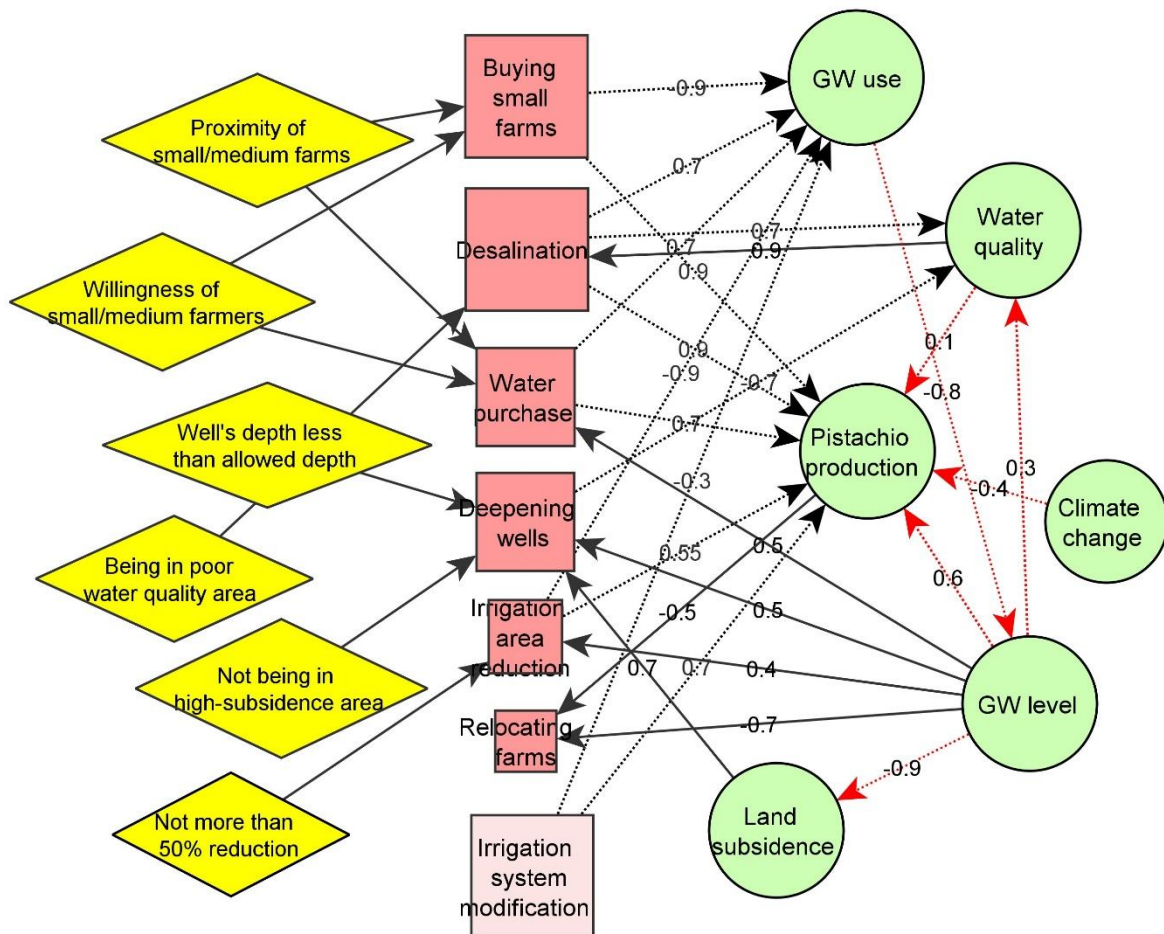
Proximity of small/medium farms

Willingness of small/medium farmers

Well's depth less than allowed depth

Being in poor water quality area

Not being in high-subsidence area

Not more than 50% reduction

Buying small farms

Desalination

Water purchase

Deepening wells

Irrigation area reduction

Relocating farms

Irrigation system modification

GW use

Water quality

Pistachio production

Climate change

GW level

Land subsidence

-0.9

0.7

0.7

0.7

0.9

0.9

0.9

-0.9

-0.7

0.7

-0.3

0.55

-0.5

0.7

0.7

0.5

0.5

0.4

-0.7

0.1

-0.8

0.3

-0.4

0.6

-0.9